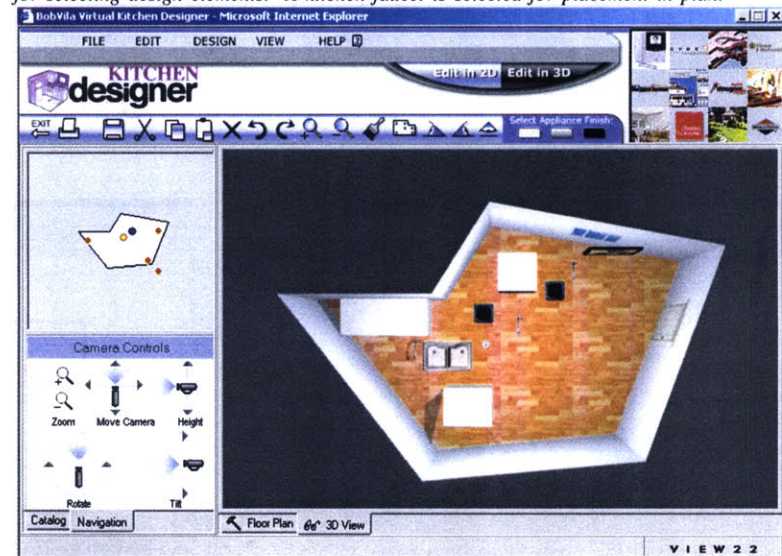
for selecting design elements—a kitchen faucet is selected for placement in plan

BobVila Virtual Kitchen Designer - Microsoft Internet Explorer

FILE EDIT DESIGN VIEW HELP

KITCHEN designer

Edit in 2D Edit in 3D

EXIT

Select Appliance Finish:

Camera Controls

Zoom Move Camera Height

Rotate Tilt

Catalog Navigation

Floor Plan 3D View

VIEW 22